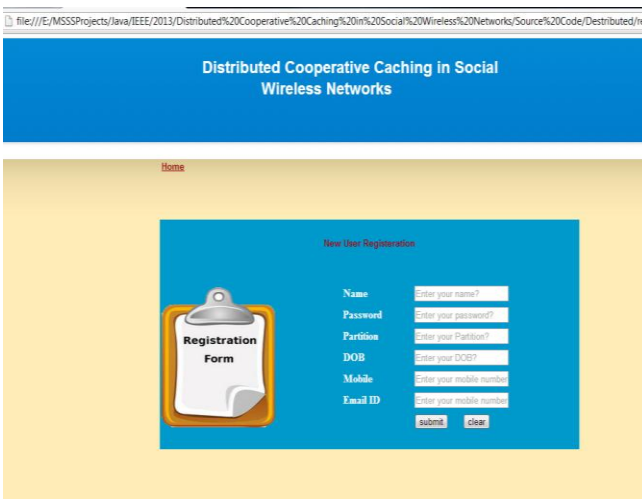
file:///E:/MSSSProjects/Java/IEEE/2013/Distributed%20Cooperative%20Caching%20in%20Social%20Wireless%20Networks/Source%20Code/Destributed/re

Distributed Cooperative Caching in Social Wireless Networks

Home

New User Registeration

Registration Form

Name Enter your name?

Password Enter your password?

Partition Enter your Partition?

DOB Enter your DOB?

Mobile Enter your mobile number

Email ID Enter your mobile number

submit clear